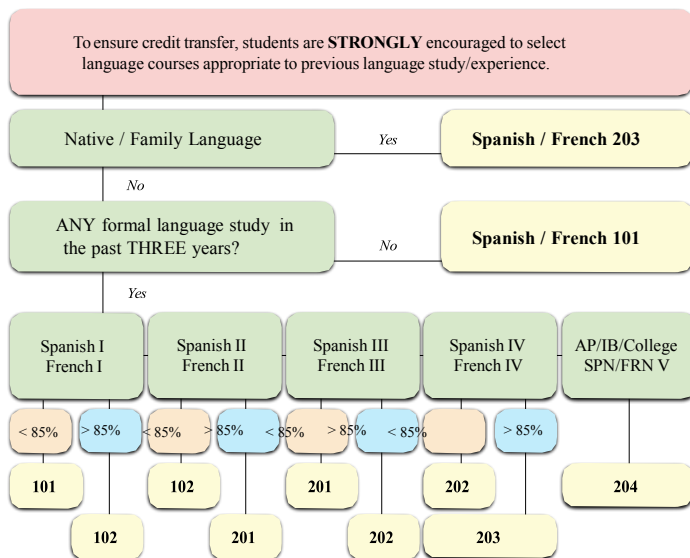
To ensure credit transfer, students are **STRONGLY** encouraged to select language courses appropriate to previous language study/experience.

Native / Family Language

*Yes*

**Spanish / French 203**

*No*

ANY formal language study in the past THREE years?

*No*

**Spanish / French 101**

*Yes*

Spanish I
French I

Spanish II
French II

Spanish III
French III

Spanish IV
French IV

AP/IB/College
SPN/FRN V

< 85%

> 85%

< 85%

> 85%

< 85%

> 85%

< 85%

> 85%

**101**

**102**

**201**

**202**

**204**

**102**

**201**

**202**

**203**